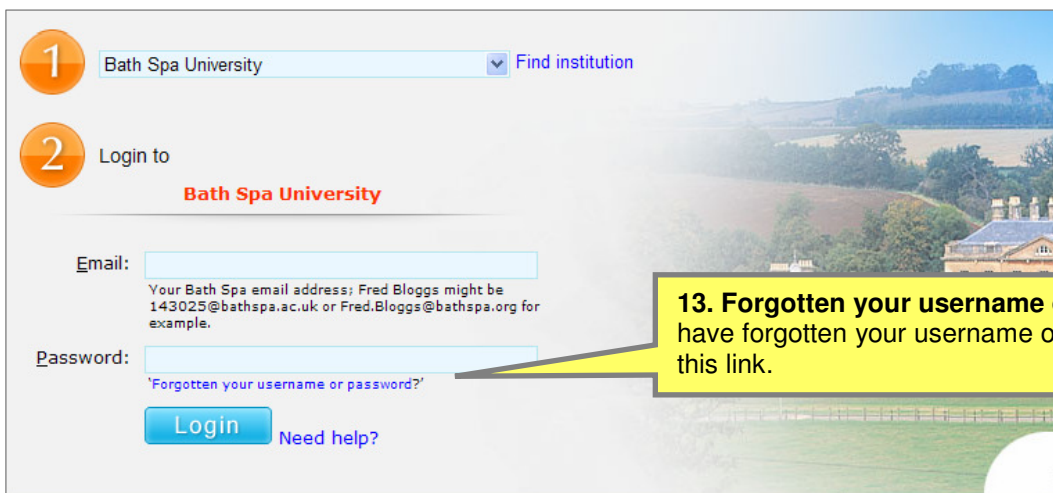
1

Bath Spa University

Find institution

2

Login to

Bath Spa University

Email:

Your Bath Spa email address; Fred Bloggs might be 143025@bathspa.ac.uk or Fred.Bloggs@bathspa.org for example.

Password:

'Forgotten your username or password?'

Login

Need help?

13. Forgotten your username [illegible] have forgotten your username o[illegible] this link.